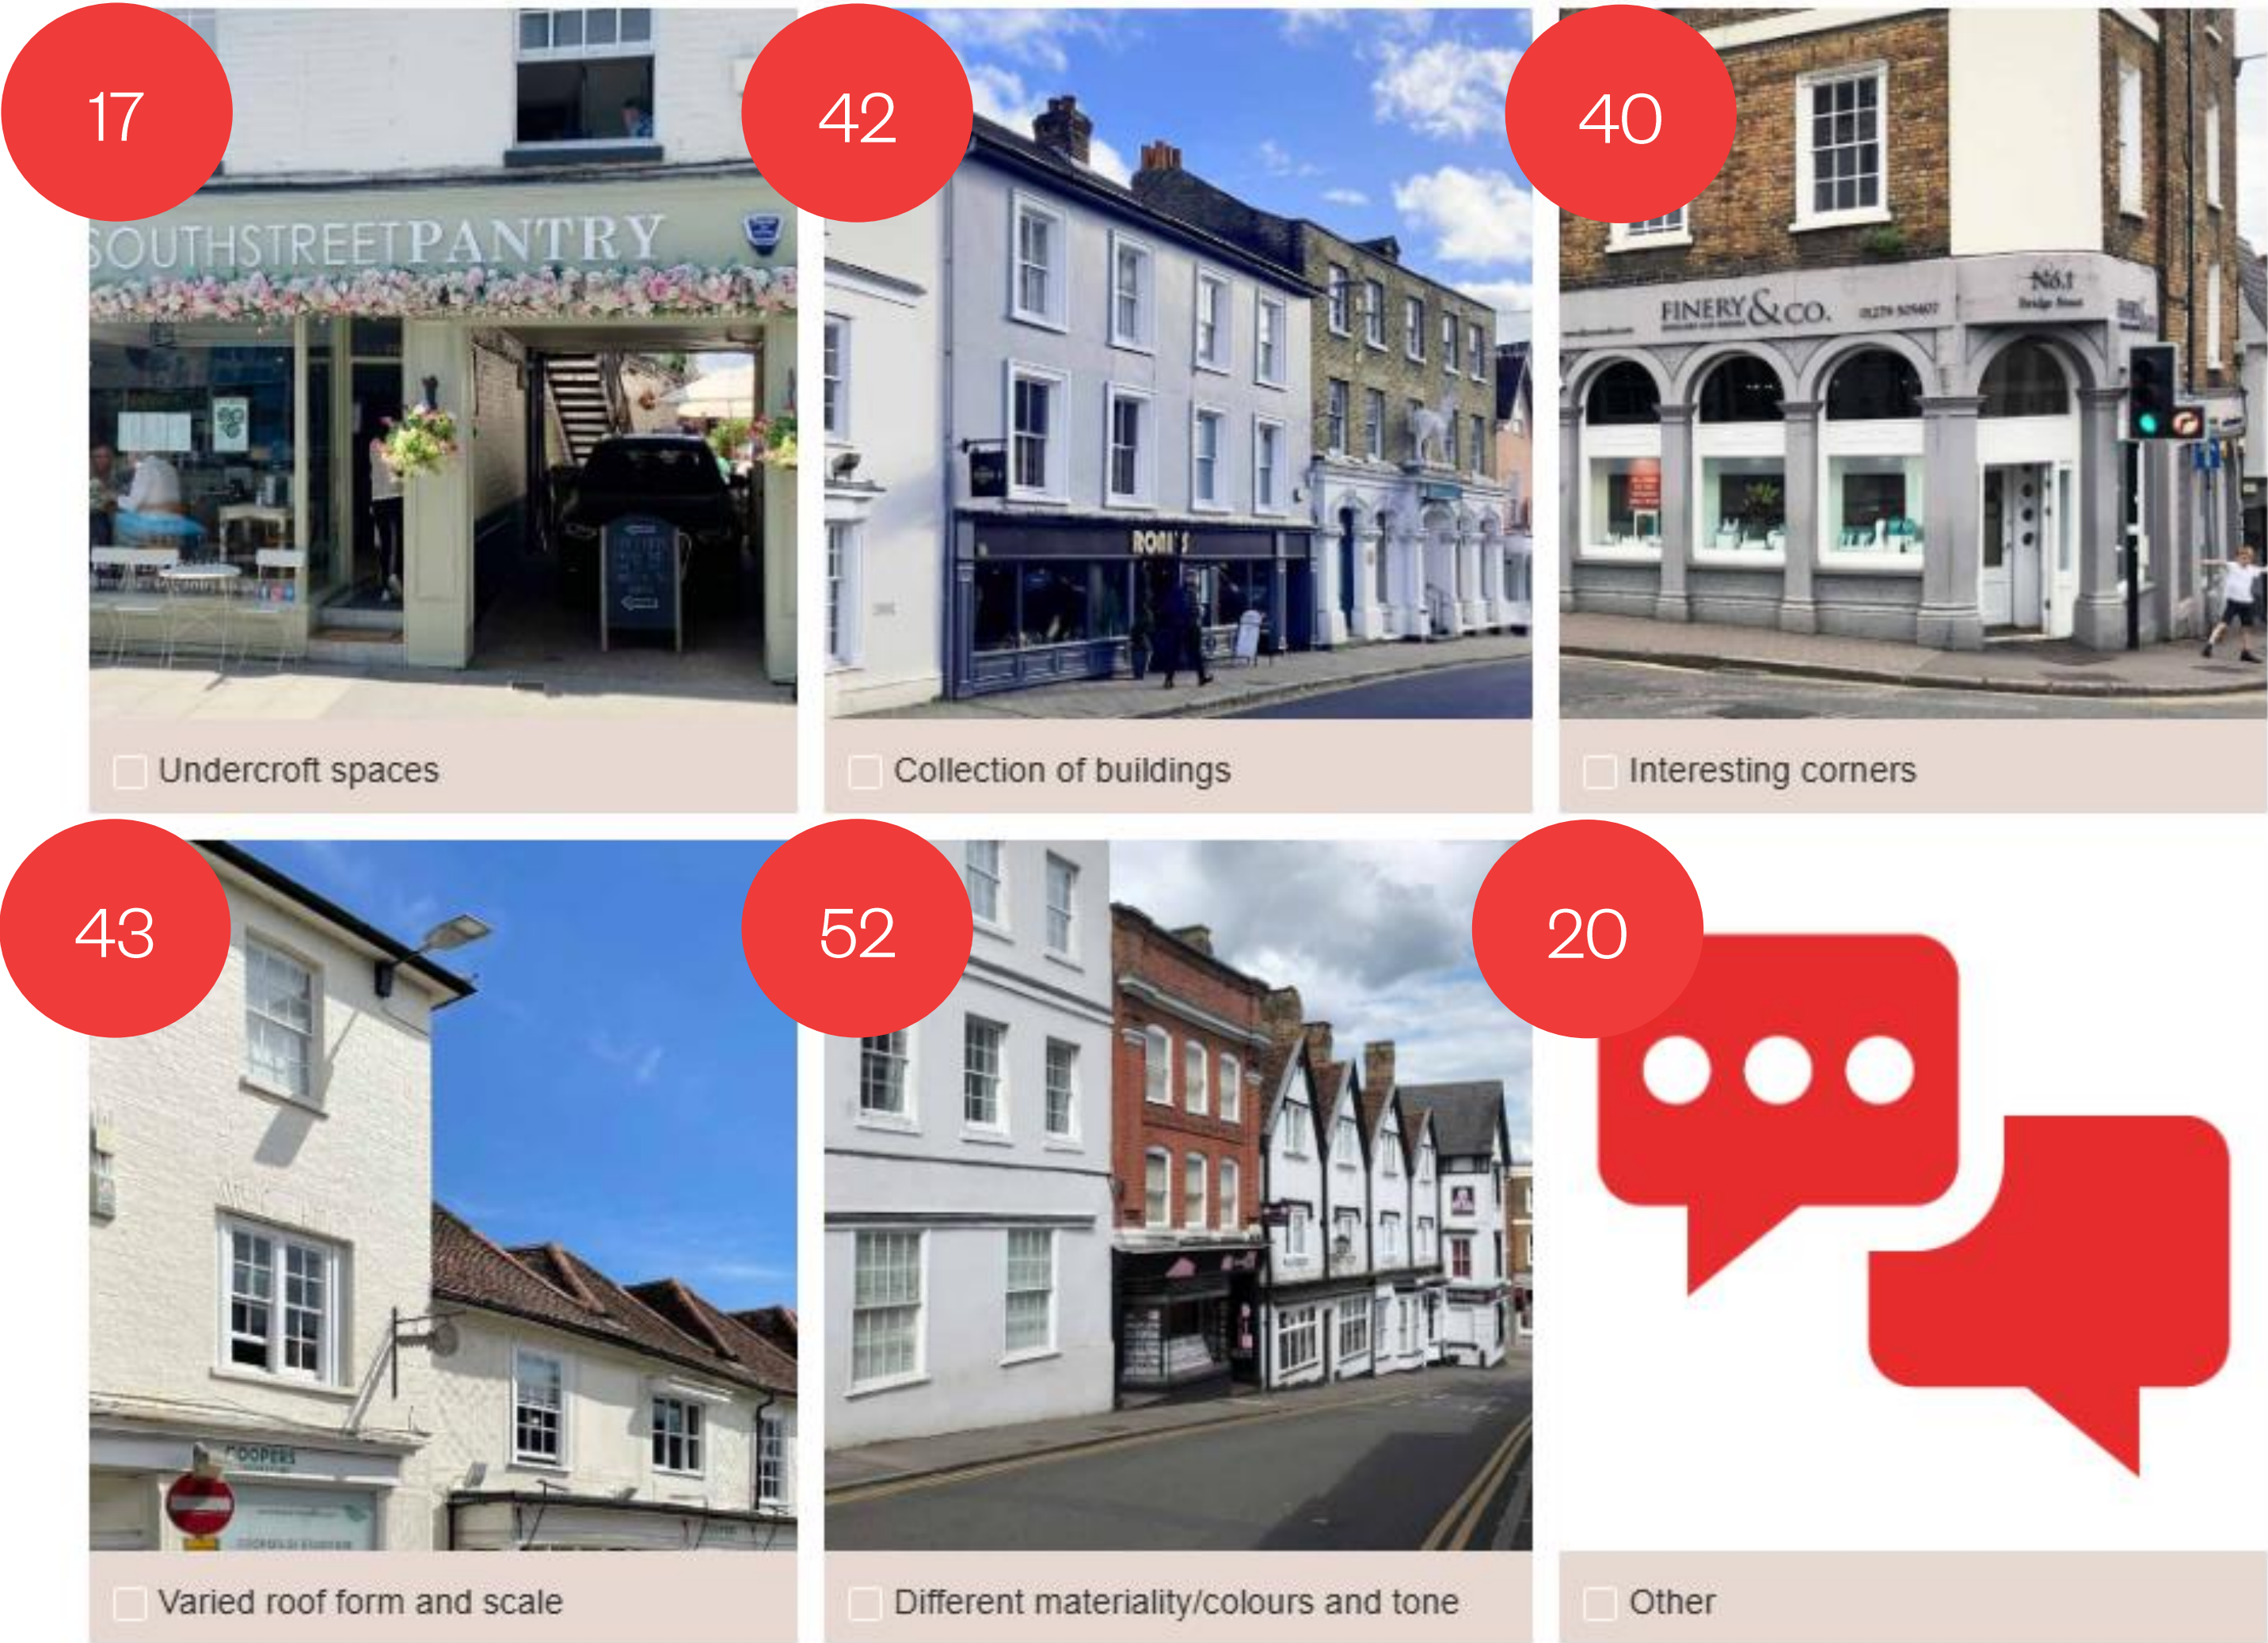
17

SOUTHSTREETPANTRY

Undercroft spaces

42

RONI'S

Collection of buildings

40

FINERY & CO.

No.1

Interesting corners

43

COOPERS

Varied roof form and scale

52

Different materiality/colours and tone

20

Other